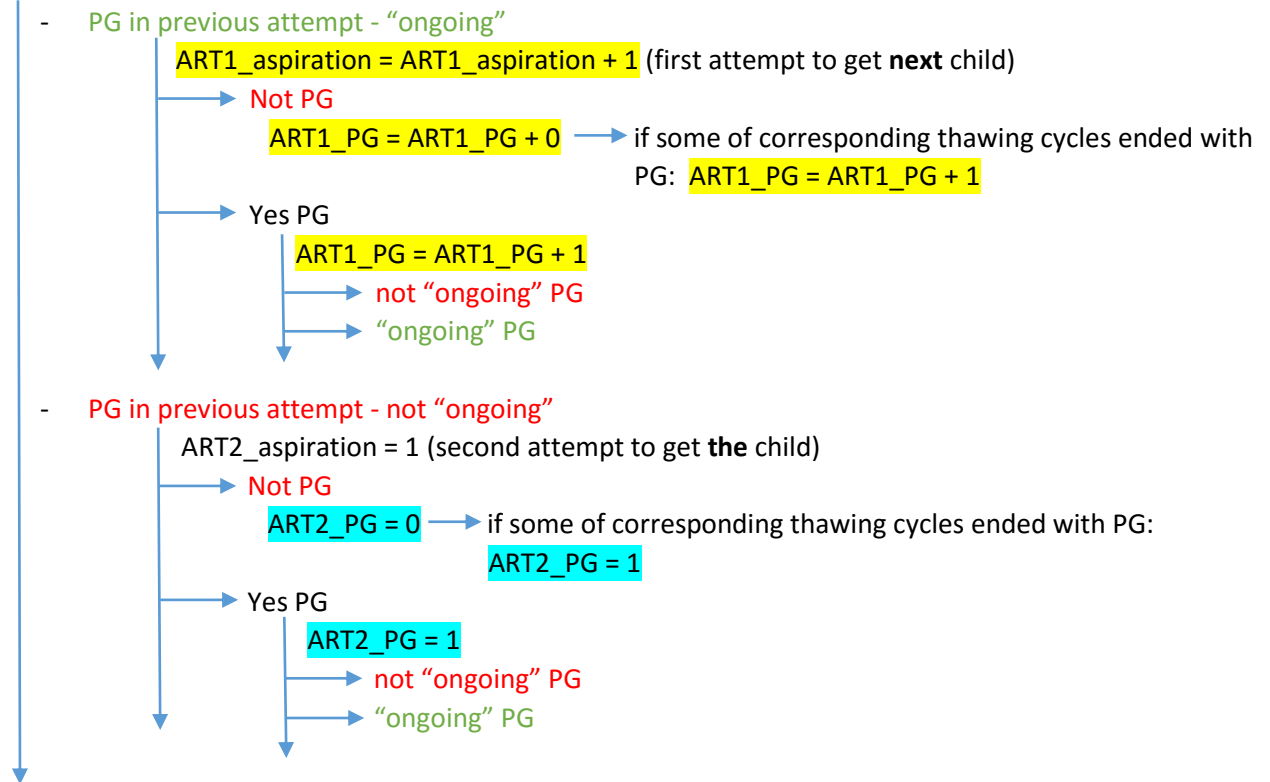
- PG in previous attempt - “ongoing”

ART1_aspiration = ART1_aspiration + 1 (first attempt to get **next** child)

Not PG

ART1_PG = ART1_PG + 0

if some of corresponding thawing cycles ended with PG: ART1_PG = ART1_PG + 1

Yes PG

ART1_PG = ART1_PG + 1

not “ongoing” PG

“ongoing” PG

- PG in previous attempt - not “ongoing”

ART2_aspiration = 1 (second attempt to get **the** child)

Not PG

ART2_PG = 0

if some of corresponding thawing cycles ended with PG: ART2_PG = 1

Yes PG

ART2_PG = 1

not “ongoing” PG

“ongoing” PG